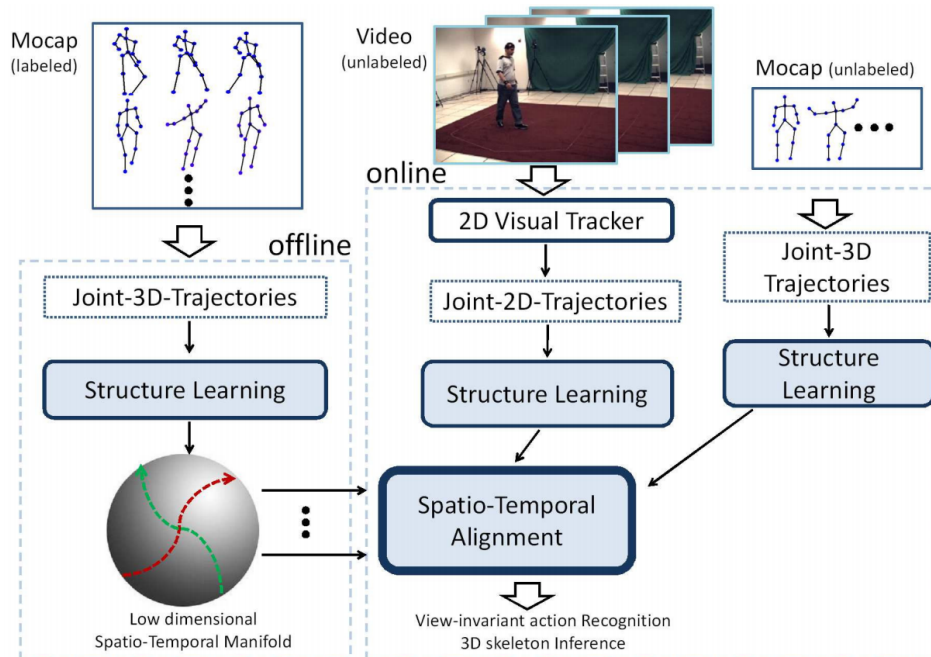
Mocap
(labeled)

Video
(unlabeled)

Mocap (unlabeled)

online

offline

Joint-3D-Trajectories

Structure Learning

Low dimensional
Spatio-Temporal Manifold

2D Visual Tracker

Joint-2D-Trajectories

Structure Learning

Joint-3D
Trajectories

Structure
Learning

Spatio-Temporal
Alignment

View-invariant action Recognition
3D skeleton Inference